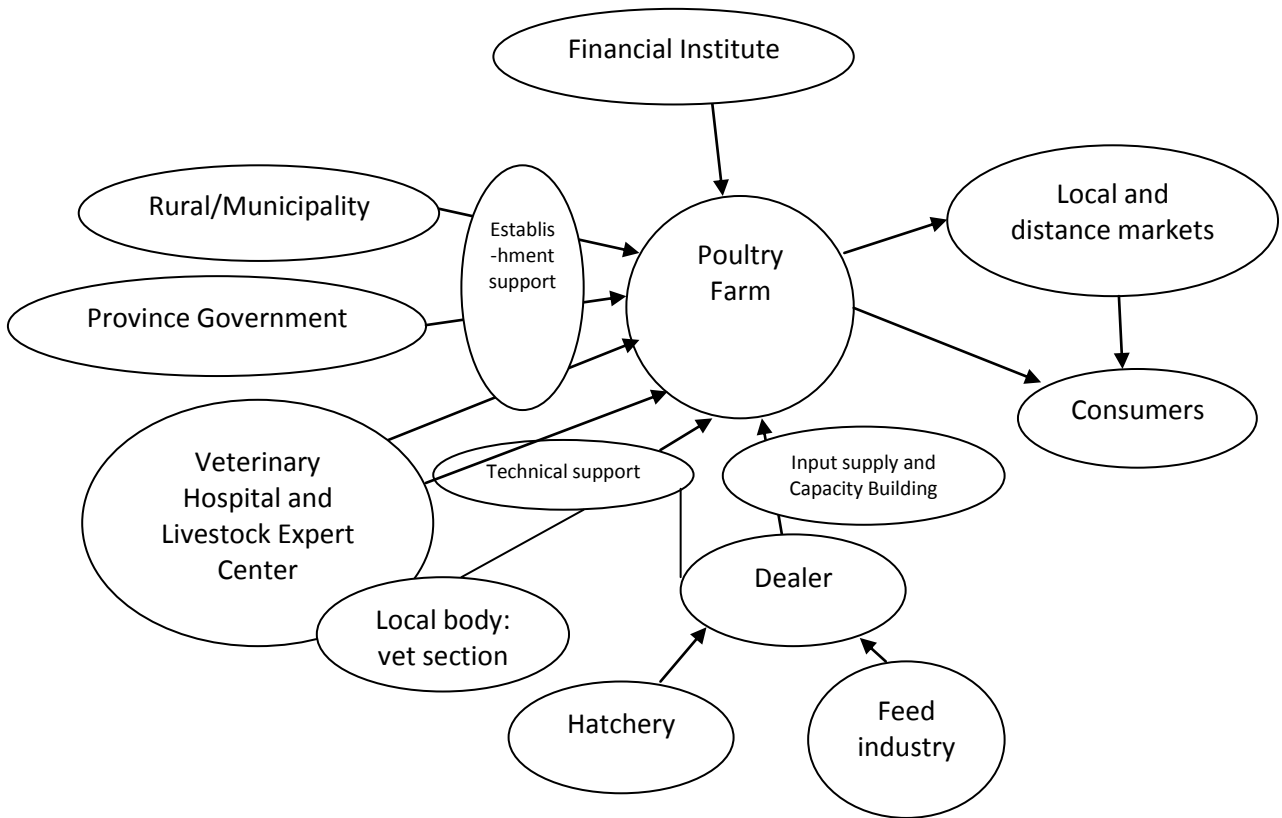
Financial Institute

Rural/Municipality

Establis -hment support

Poultry Farm

Local and distance markets

Province Government

Consumers

Veterinary Hospital and Livestock Expert Center

Technical support

Input supply and Capacity Building

Dealer

Local body: vet section

Hatchery

Feed industry